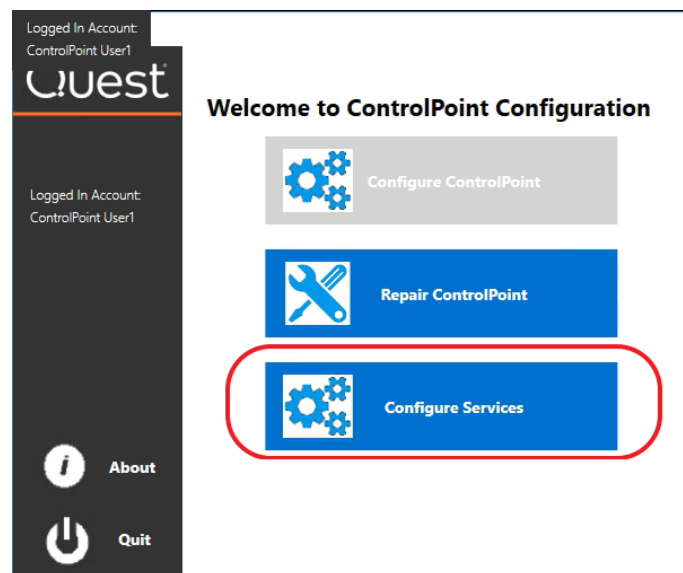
Logged In Account:
ControlPoint User1

Quest

Logged In Account:
ControlPoint User1

About

Quit

Welcome to ControlPoint Configuration

Configure ControlPoint

Repair ControlPoint

Configure Services